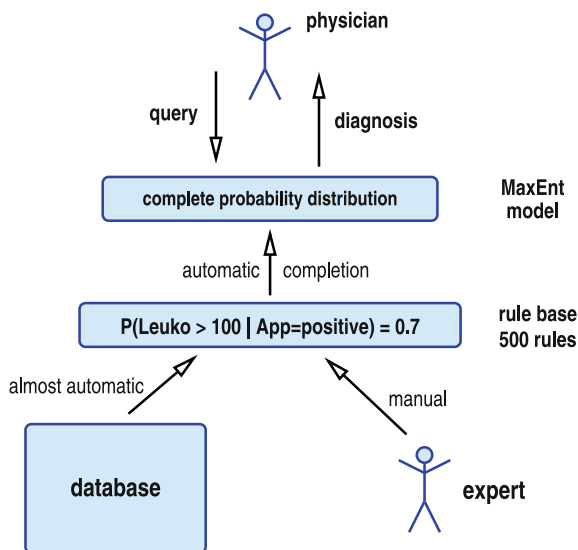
physician

query

diagnosis

complete probability distribution

MaxEnt model

automatic completion

P(Leuko > 100 | App=positive) = 0.7

rule base 500 rules

almost automatic

manual

database

expert